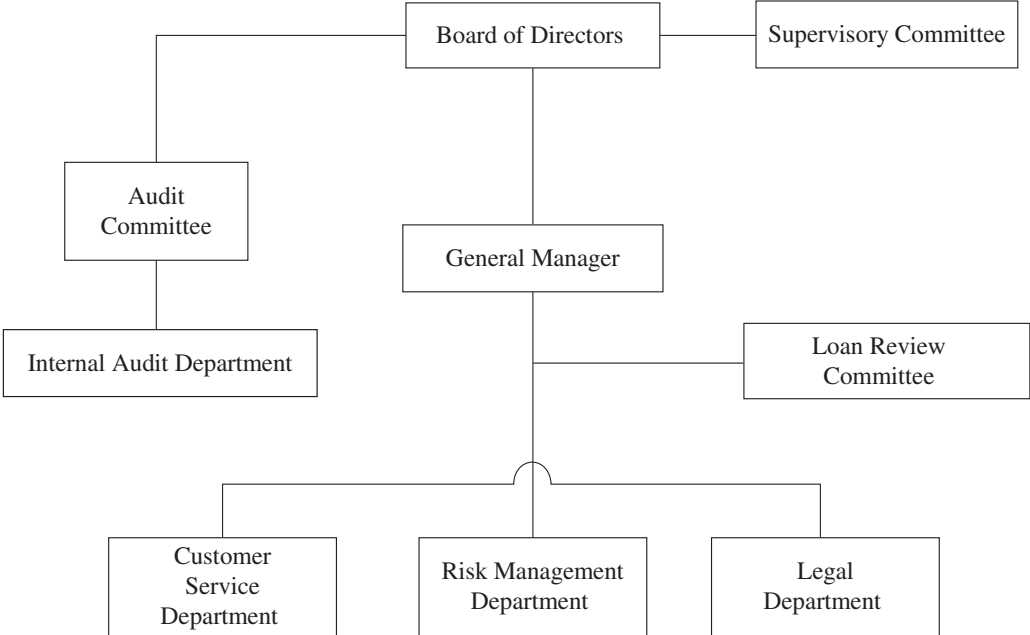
Board of Directors

Supervisory Committee

Audit Committee

General Manager

Internal Audit Department

Loan Review Committee

Customer Service Department

Risk Management Department

Legal Department